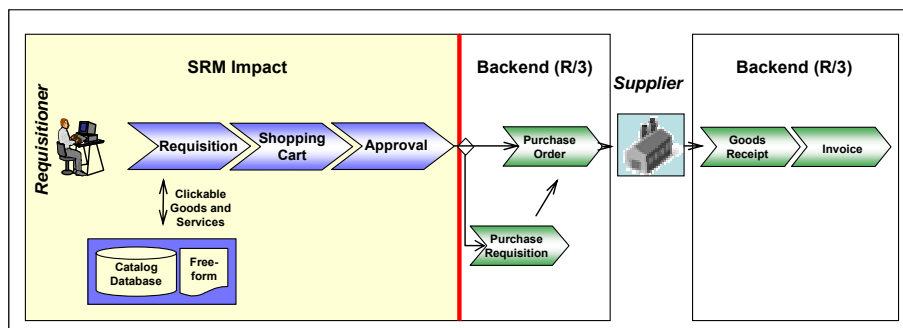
SRM Impact

Backend (R/3)

Supplier

Backend (R/3)

Requisitioner

Requisition

Shopping Cart

Approval

Purchase Order

Goods Receipt

Invoice

Clickable Goods and Services

Catalog Database

Free-form

Purchase Requisition